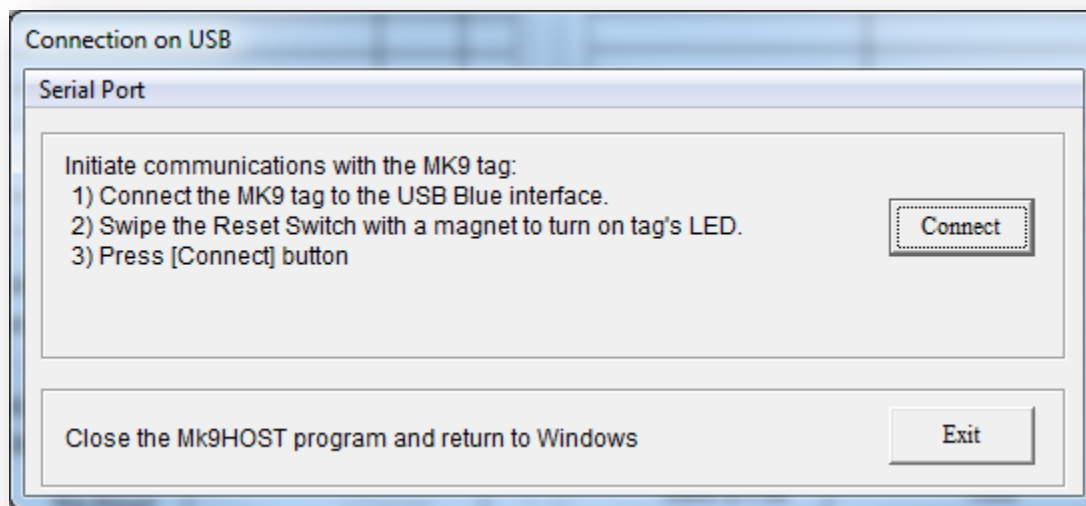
Connection on USB

Serial Port

Initiate communications with the MK9 tag:
1) Connect the MK9 tag to the USB Blue interface.
2) Swipe the Reset Switch with a magnet to turn on tag's LED.
3) Press [Connect] button

Connect

Close the Mk9HOST program and return to Windows

Exit